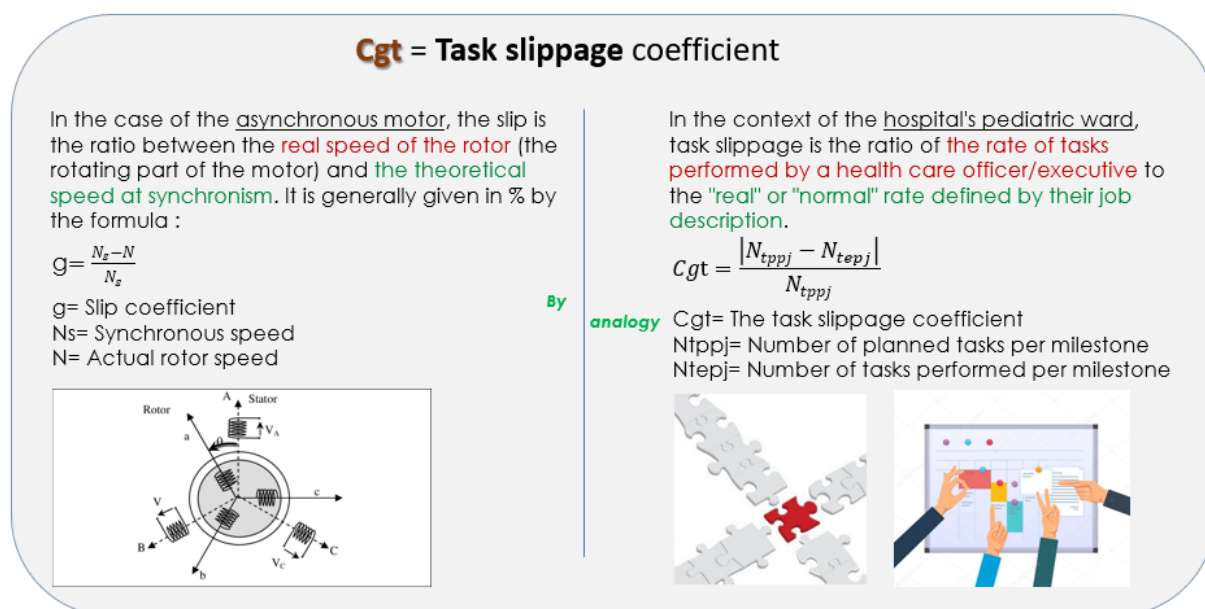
Cgt = Task slippage coefficient

In the case of the asynchronous motor, the slip is the ratio between the real speed of the rotor (the rotating part of the motor) and the theoretical speed at synchronism. It is generally given in % by the formula :

g= $\frac{N_s-N}{N_s}$

g= Slip coefficient
Ns= Synchronous speed
N= Actual rotor speed

Rotor
A
Stator
$V_A$
a
$\theta$
c
V
B
b
$V_C$
C

By analogy

In the context of the hospital's pediatric ward, task slippage is the ratio of the rate of tasks performed by a health care officer/executive to the "real" or "normal" rate defined by their job description.

$Cgt = \frac{|N_{tppj} - N_{tepj}|}{N_{tppj}}$

Cgt= The task slippage coefficient
Ntppj= Number of planned tasks per milestone
Ntepj= Number of tasks performed per milestone